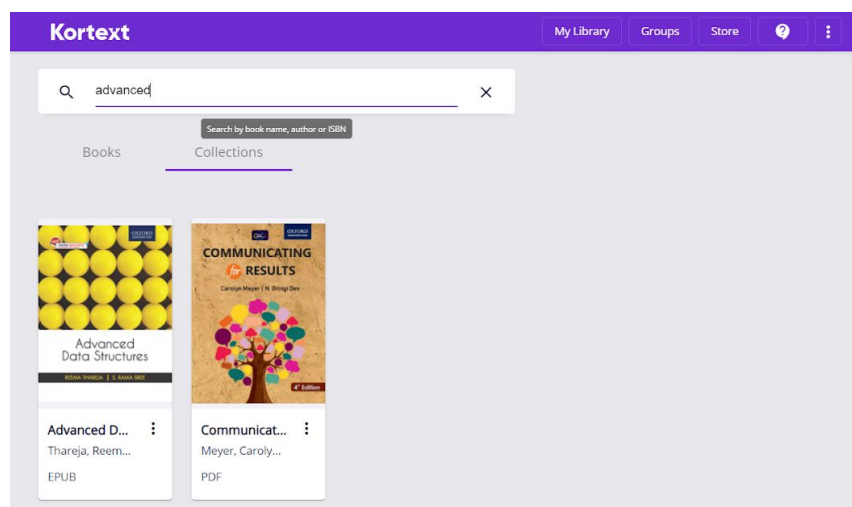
Kortext

My Library Groups Store

advanced

Search by book name, author or ISBN

Books Collections

OXFORD

Advanced Data Structures

REEMA THAREJA | S. RAMA SREE

Advanced D...
Thareja, Reem...
EPUB

OXFORD

COMMUNICATING for RESULTS

Carolyn Meyer | N. Bhingi Dev

4th Edition

Communicat...
Meyer, Caroly...
PDF